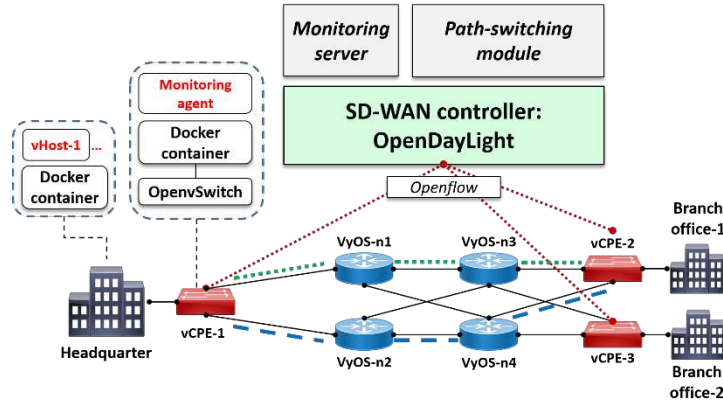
Monitoring server

Path-switching module

SD-WAN controller: OpenDayLight

Openflow

Monitoring agent

Docker container

OpenvSwitch

vHost-1 ...

Docker container

Headquarter

vCPE-1

VyOS-n1

VyOS-n3

VyOS-n2

VyOS-n4

vCPE-2

vCPE-3

Branch office-1

Branch office-2